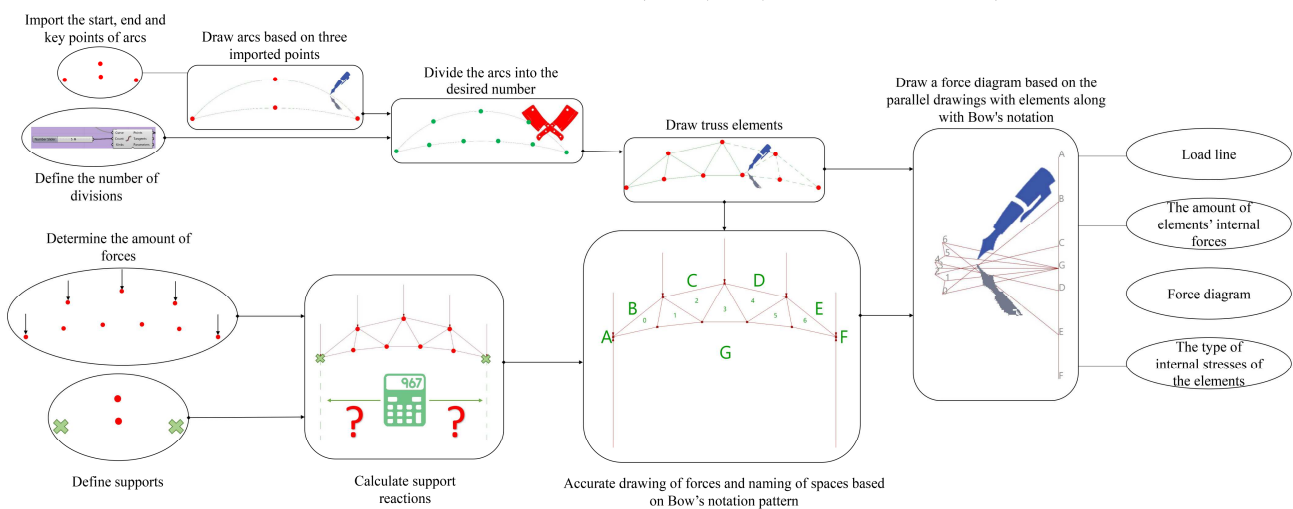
Import the start, end and key points of arcs

Draw arcs based on three imported points

Divide the arcs into the desired number

Define the number of divisions

Draw truss elements

Draw a force diagram based on the parallel drawings with elements along with Bow's notation

Load line

The amount of elements' internal forces

Force diagram

The type of internal stresses of the elements

Determine the amount of forces

Define supports

Calculate support reactions

967

?

?

A B C D E F G

0 1 2 3 4 5 6

A
B
C
G
D
E
F

6
5
4
3
2
1
0

Accurate drawing of forces and naming of spaces based on Bow's notation pattern